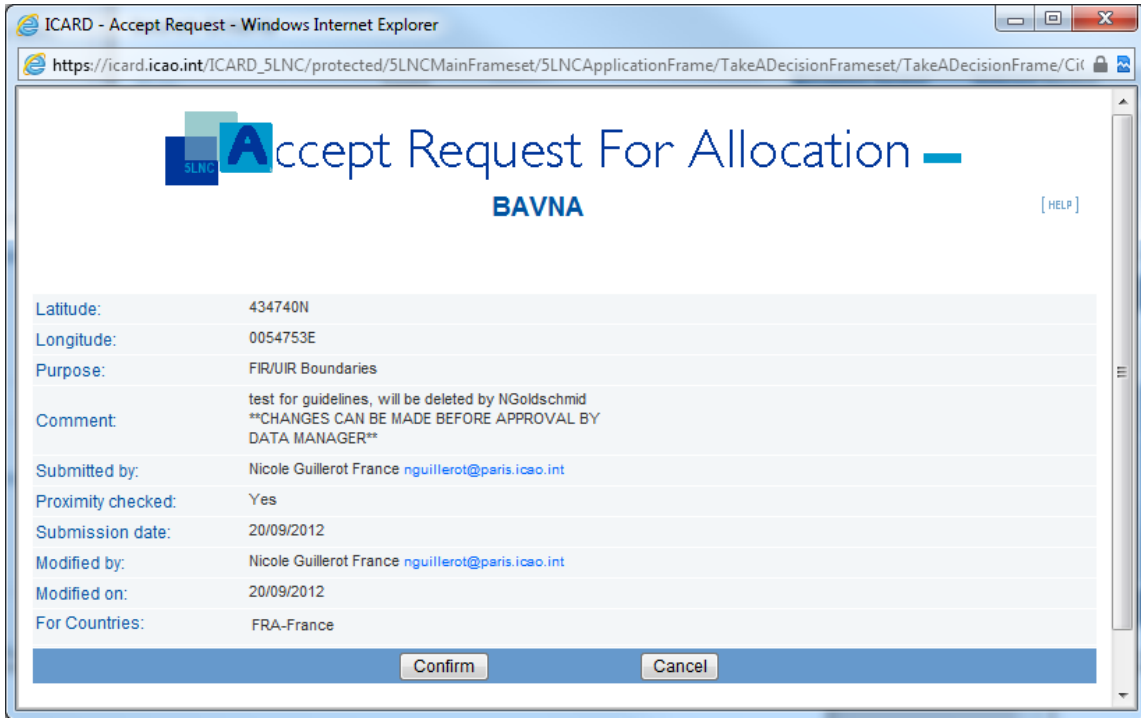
ICARD - Accept Request - Windows Internet Explorer

https://icard.icao.int/ICARD_5LNC/protected/5LNCMainFrameset/5LNCApplicationFrame/TakeADecisionFrameset/TakeADecisionFrame/Ci(

5LNC Accept Request For Allocation

BAVNA

[ HELP ]

| | |
|---|---|
| Latitude: | 434740N |
| Longitude: | 0054753E |
| Purpose: | FIR/UIR Boundaries |
| Comment: | test for guidelines, will be deleted by NGoldschmid **CHANGES CAN BE MADE BEFORE APPROVAL BY DATA MANAGER** |
| Submitted by: | Nicole Guillerot France nguillerot@paris.icao.int |
| Proximity checked: | Yes |
| Submission date: | 20/09/2012 |
| Modified by: | Nicole Guillerot France nguillerot@paris.icao.int |
| Modified on: | 20/09/2012 |
| For Countries: | FRA-France |

Confirm Cancel